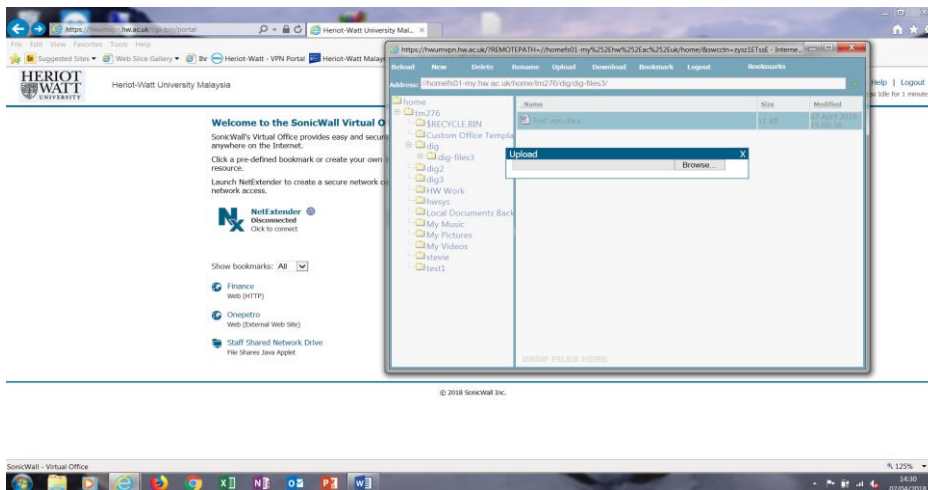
https://hwumvpn.hw.ac.uk/cgi-bin/portal
Heriot-Watt University Mal... ×
File Edit View Favorites Tools Help
Suggested Sites ▾ Web Slice Gallery ▾ Bv Heriot-Watt - VPN Portal Heriot-Watt Malays
HERIOT WATT UNIVERSITY
Heriot-Watt University Malaysia
Help | Logout
Idle for 1 minute

Welcome to the SonicWall Virtual O
SonicWall's Virtual Office provides easy and secur anywhere on the Internet.
Click a pre-defined bookmark or create your own resource.
Launch NetExtender to create a secure network c network access.

NetExtender
Disconnected
Click to connect

Show bookmarks: All

Finance
Web (HTTP)

Onepetro
Web (External Web Site)

Staff Shared Network Drive
File Shares Java Applet

https://hwumvpn.hw.ac.uk/?REMOTEPATH=//homefs01-my%252Ehw%252Eac%252Euk/home/&swcctn=zysz1ETssE - Interne...
Reload New Delete Rename Upload Download Bookmark Logout Bookmarks
Address: //homefs01-my.hw.ac.uk/home/tm276/dig/dig-files3/
home
tm276
$RECYCLE.BIN
Custom Office Templa
dig
dig-files3
dig2
dig3
HW Work
hwsys
Local Documents Back
My Music
My Pictures
My Videos
stevie
test1
Name Size Modified
Test vpn.docx 11 KB 07 April 2018 14:09:56
Upload X
Browse...
DROP FILES HERE

© 2018 SonicWall Inc.

SonicWall - Virtual Office
125%
14:30
07/04/2018